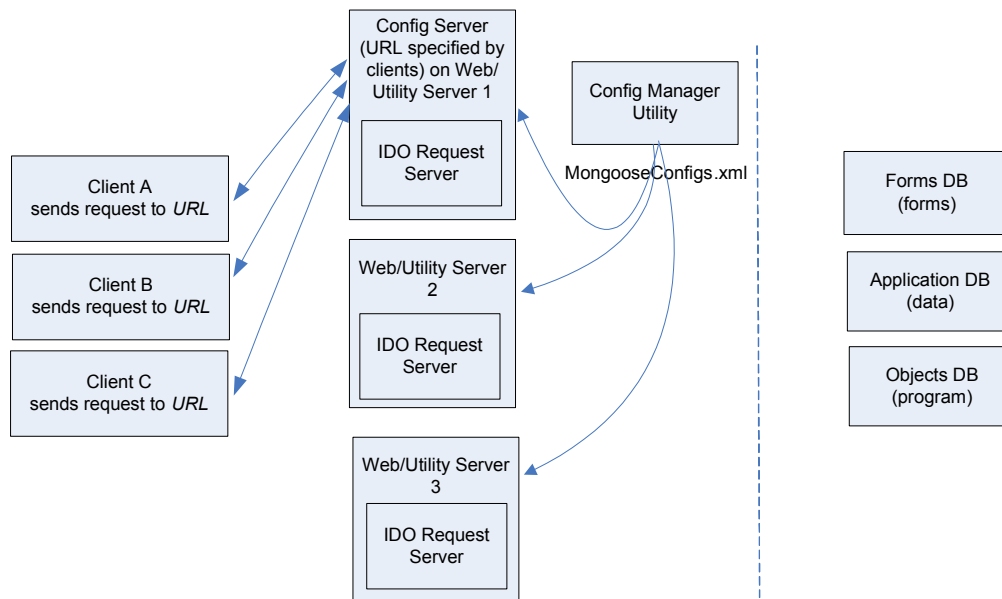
Config Server (URL specified by clients) on Web/ Utility Server 1

IDO Request Server

Config Manager Utility

MongooseConfigs.xml

Client A sends request to *URL*

Client B sends request to *URL*

Client C sends request to *URL*

Web/Utility Server 2

IDO Request Server

Web/Utility Server 3

IDO Request Server

Forms DB (forms)

Application DB (data)

Objects DB (program)